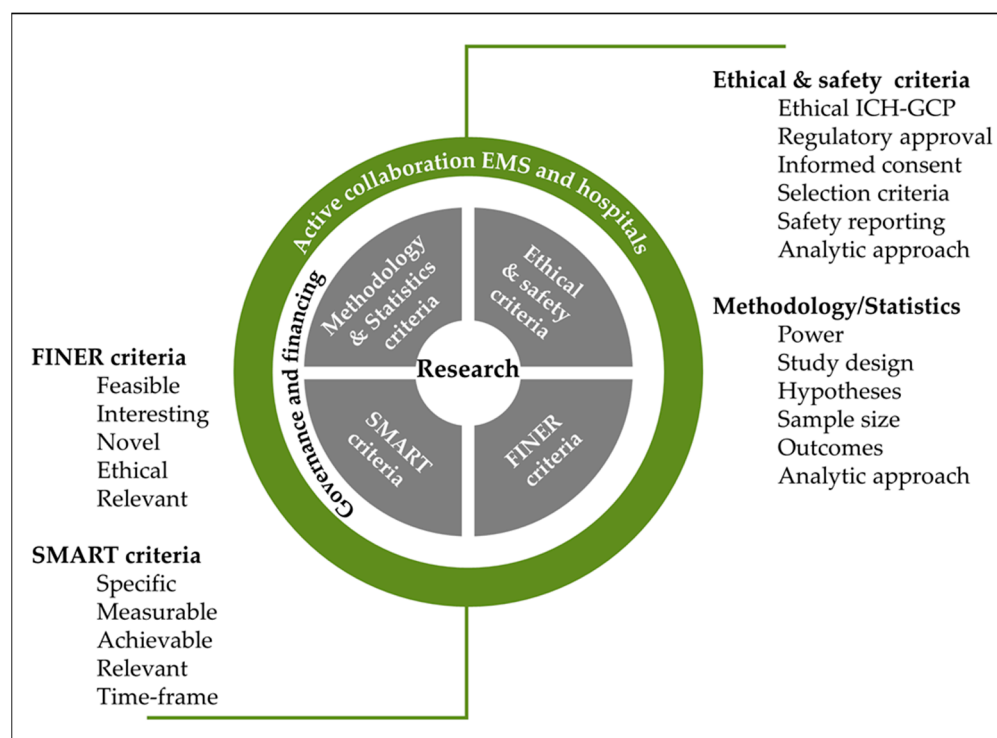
Ethical & safety criteria
Ethical ICH-GCP
Regulatory approval
Informed consent
Selection criteria
Safety reporting
Analytic approach

Methodology/Statistics
Power
Study design
Hypotheses
Sample size
Outcomes
Analytic approach

Active collaboration EMS and hospitals

Governance and financing

Methodology & Statistics criteria

Ethical & safety criteria

Research

SMART criteria

FINER criteria

FINER criteria
Feasible
Interesting
Novel
Ethical
Relevant

SMART criteria
Specific
Measurable
Achievable
Relevant
Time-frame